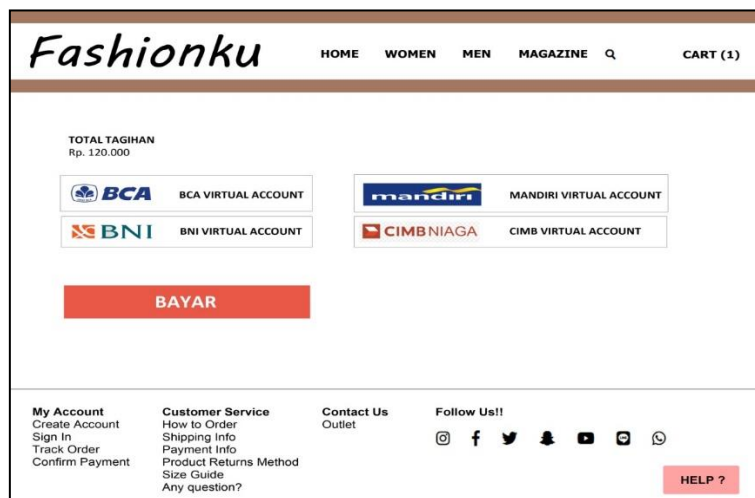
Fashionku

HOME WOMEN MEN MAGAZINE CART (1)

TOTAL TAGIHAN
Rp. 120.000

BCA BCA VIRTUAL ACCOUNT

mandiri MANDIRI VIRTUAL ACCOUNT

BNI BNI VIRTUAL ACCOUNT

CIMB NIAGA CIMB VIRTUAL ACCOUNT

BAYAR

My Account
Create Account
Sign In
Track Order
Confirm Payment

Customer Service
How to Order
Shipping Info
Payment Info
Product Returns Method
Size Guide
Any question?

Contact Us
Outlet

Follow Us!!

HELP ?